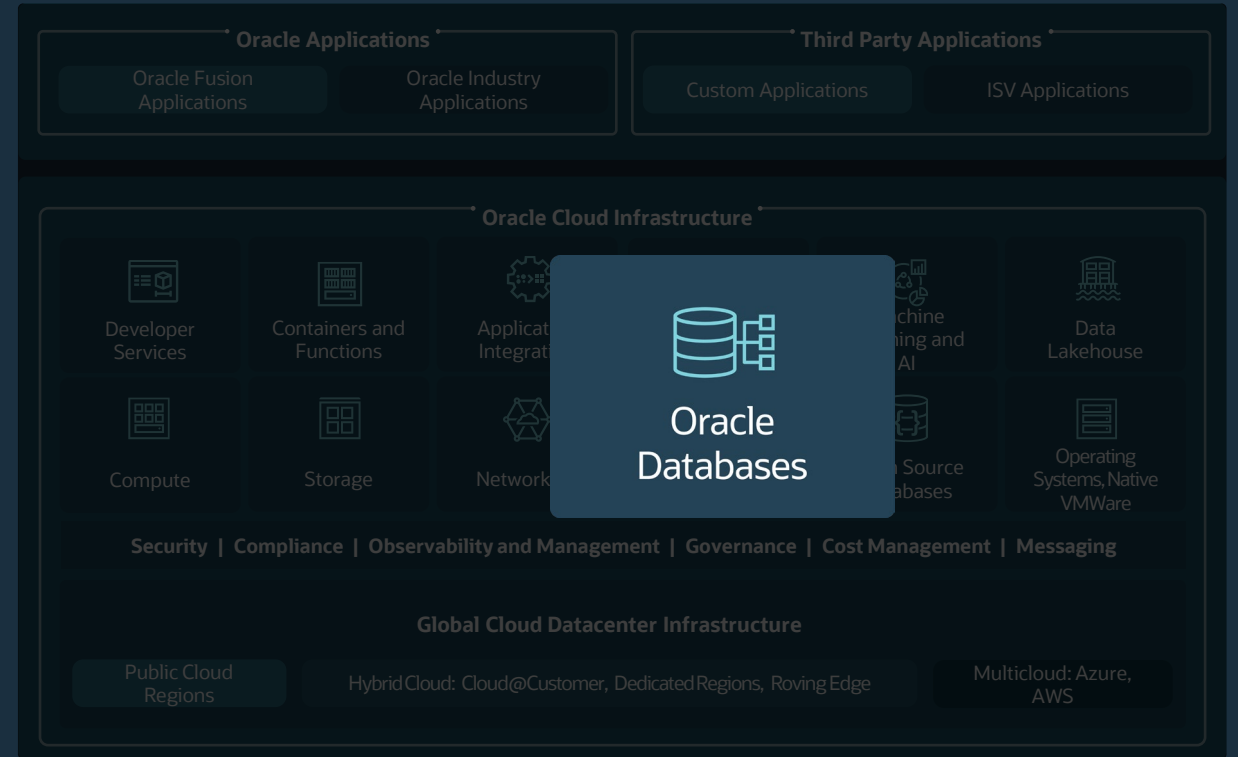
Oracle Applications

Oracle Fusion Applications

Oracle Industry Applications

Third Party Applications

Custom Applications

ISV Applications

Oracle Cloud Infrastructure

Developer Services

Containers and Functions

Applicat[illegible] Integrati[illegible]

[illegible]chine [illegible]ning and AI

Data Lakehouse

Oracle Databases

Compute

Storage

Network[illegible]

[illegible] Source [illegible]abases

Operating Systems, Native VMWare

Security | Compliance | Observability and Management | Governance | Cost Management | Messaging

Global Cloud Datacenter Infrastructure

Public Cloud Regions

Hybrid Cloud: Cloud@Customer, Dedicated Regions, Roving Edge

Multicloud: Azure, AWS